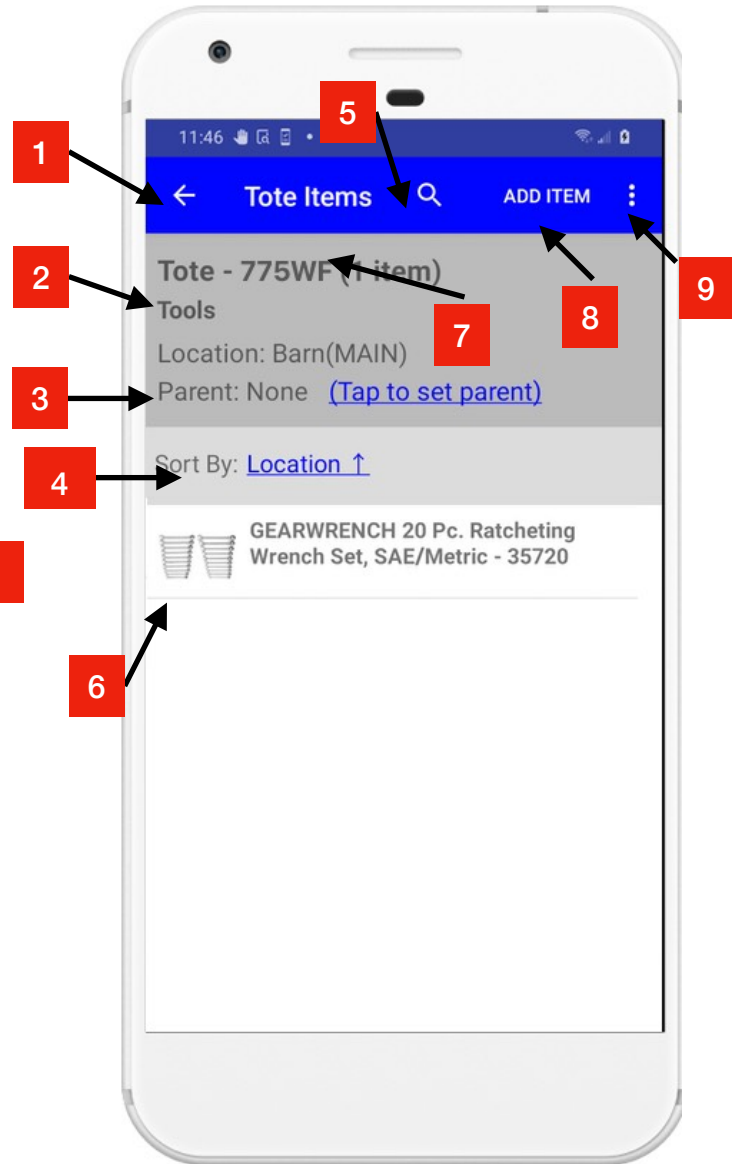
11:46

1

5

Tote Items

ADD ITEM

2

Tote - 775WF (1 item)

9

Tools

7

8

Location: Barn(MAIN)

3

Parent: None (Tap to set parent)

4

Sort By: Location ↑

GEARWRENCH 20 Pc. Ratcheting Wrench Set, SAE/Metric - 35720

6